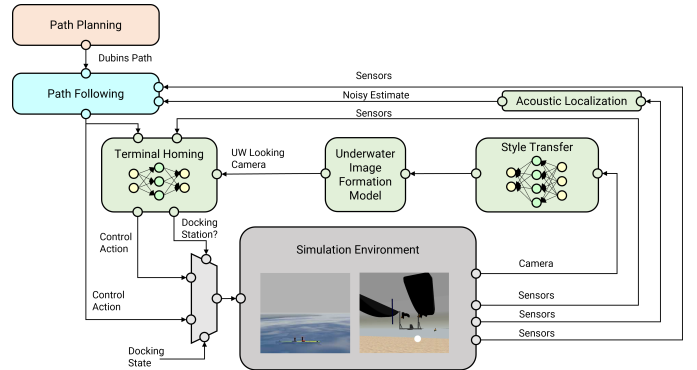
Path Planning

Dubins Path

Path Following

Sensors

Noisy Estimate

Acoustic Localization

Sensors

Terminal Homing

UW Looking Camera

Underwater Image Formation Model

Style Transfer

Docking Station?

Control Action

Simulation Environment

Control Action

Camera

Sensors

Sensors

Sensors

Docking State